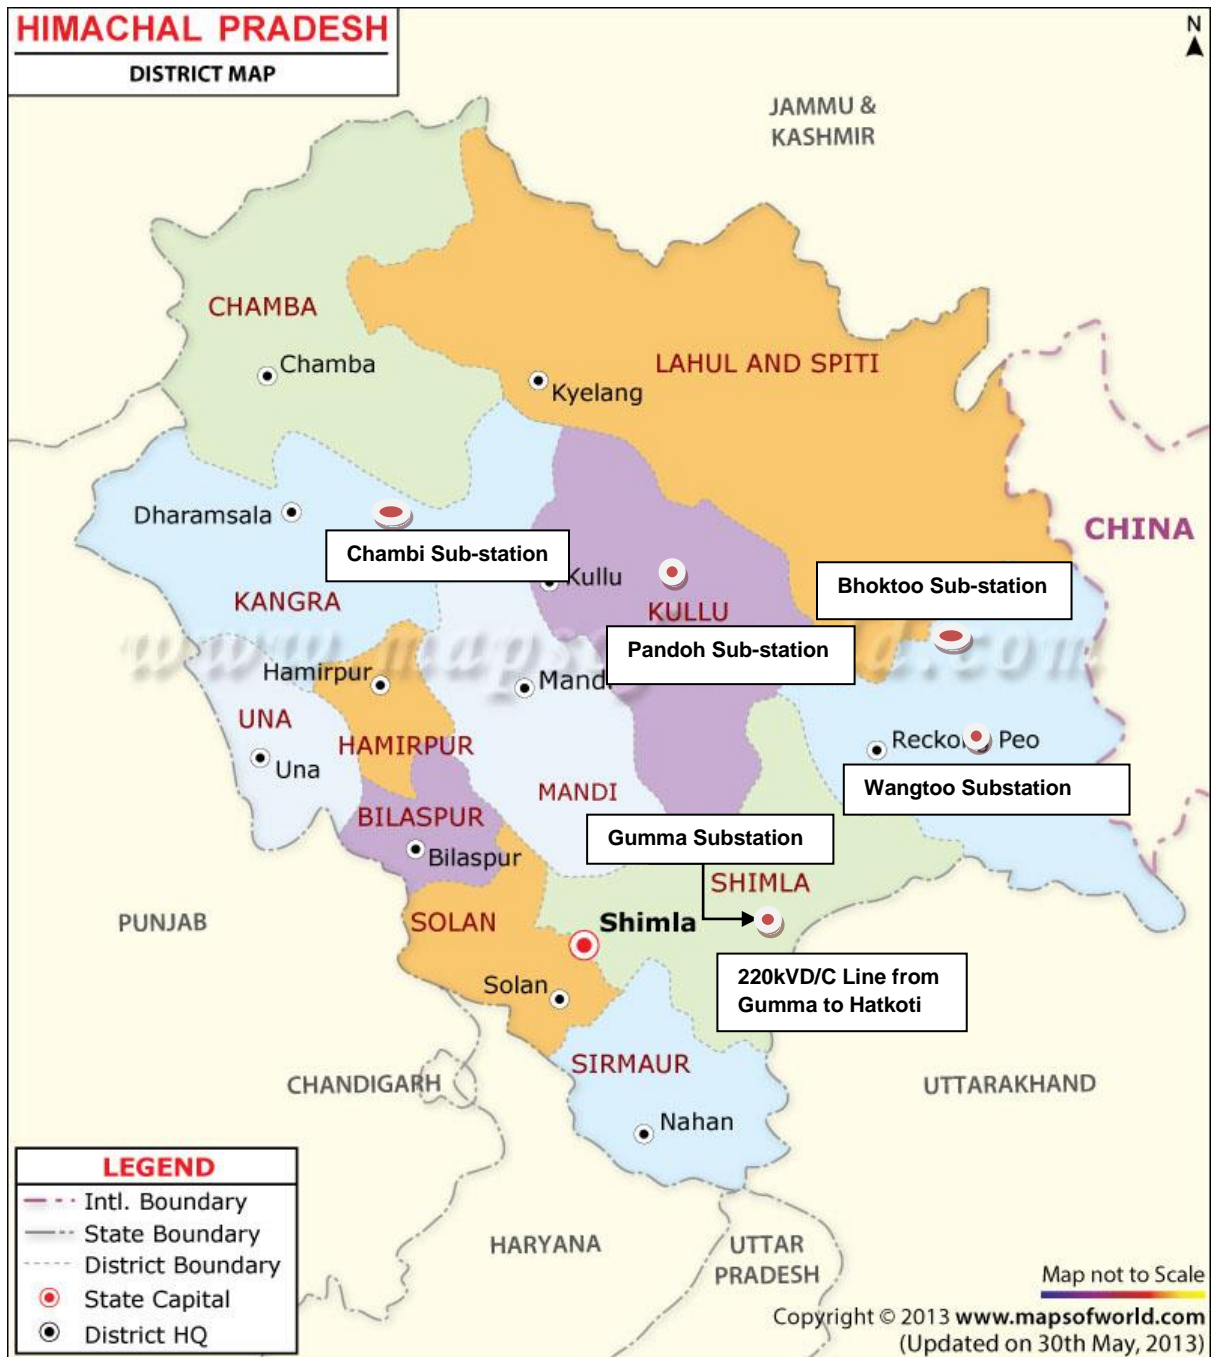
HIMACHAL PRADESH
DISTRICT MAP

N

JAMMU & KASHMIR

CHAMBA
Chamba
Kyelang
LAHUL AND SPITI
CHINA
Dharamsala
Chambi Sub-station
Kullu
KULLU
Bhoktoo Sub-station
KANGRA
Pandoh Sub-station
Hamirpur
Mandi
UNA
Una
HAMIRPUR
Reckong Peo
Wangtoo Substation
MANDI
BILASPUR
Bilaspur
Gumma Substation
SHIMLA
PUNJAB
SOLAN
Shimla
Solan
220kVD/C Line from Gumma to Hatkoti
SIRMAUR
CHANDIGARH
UTTARAKHAND
Nahan

LEGEND
Intl. Boundary
State Boundary
District Boundary
State Capital
District HQ

HARYANA
UTTAR PRADESH
Map not to Scale
Copyright © 2013 www.mapsofworld.com
(Updated on 30th May, 2013)